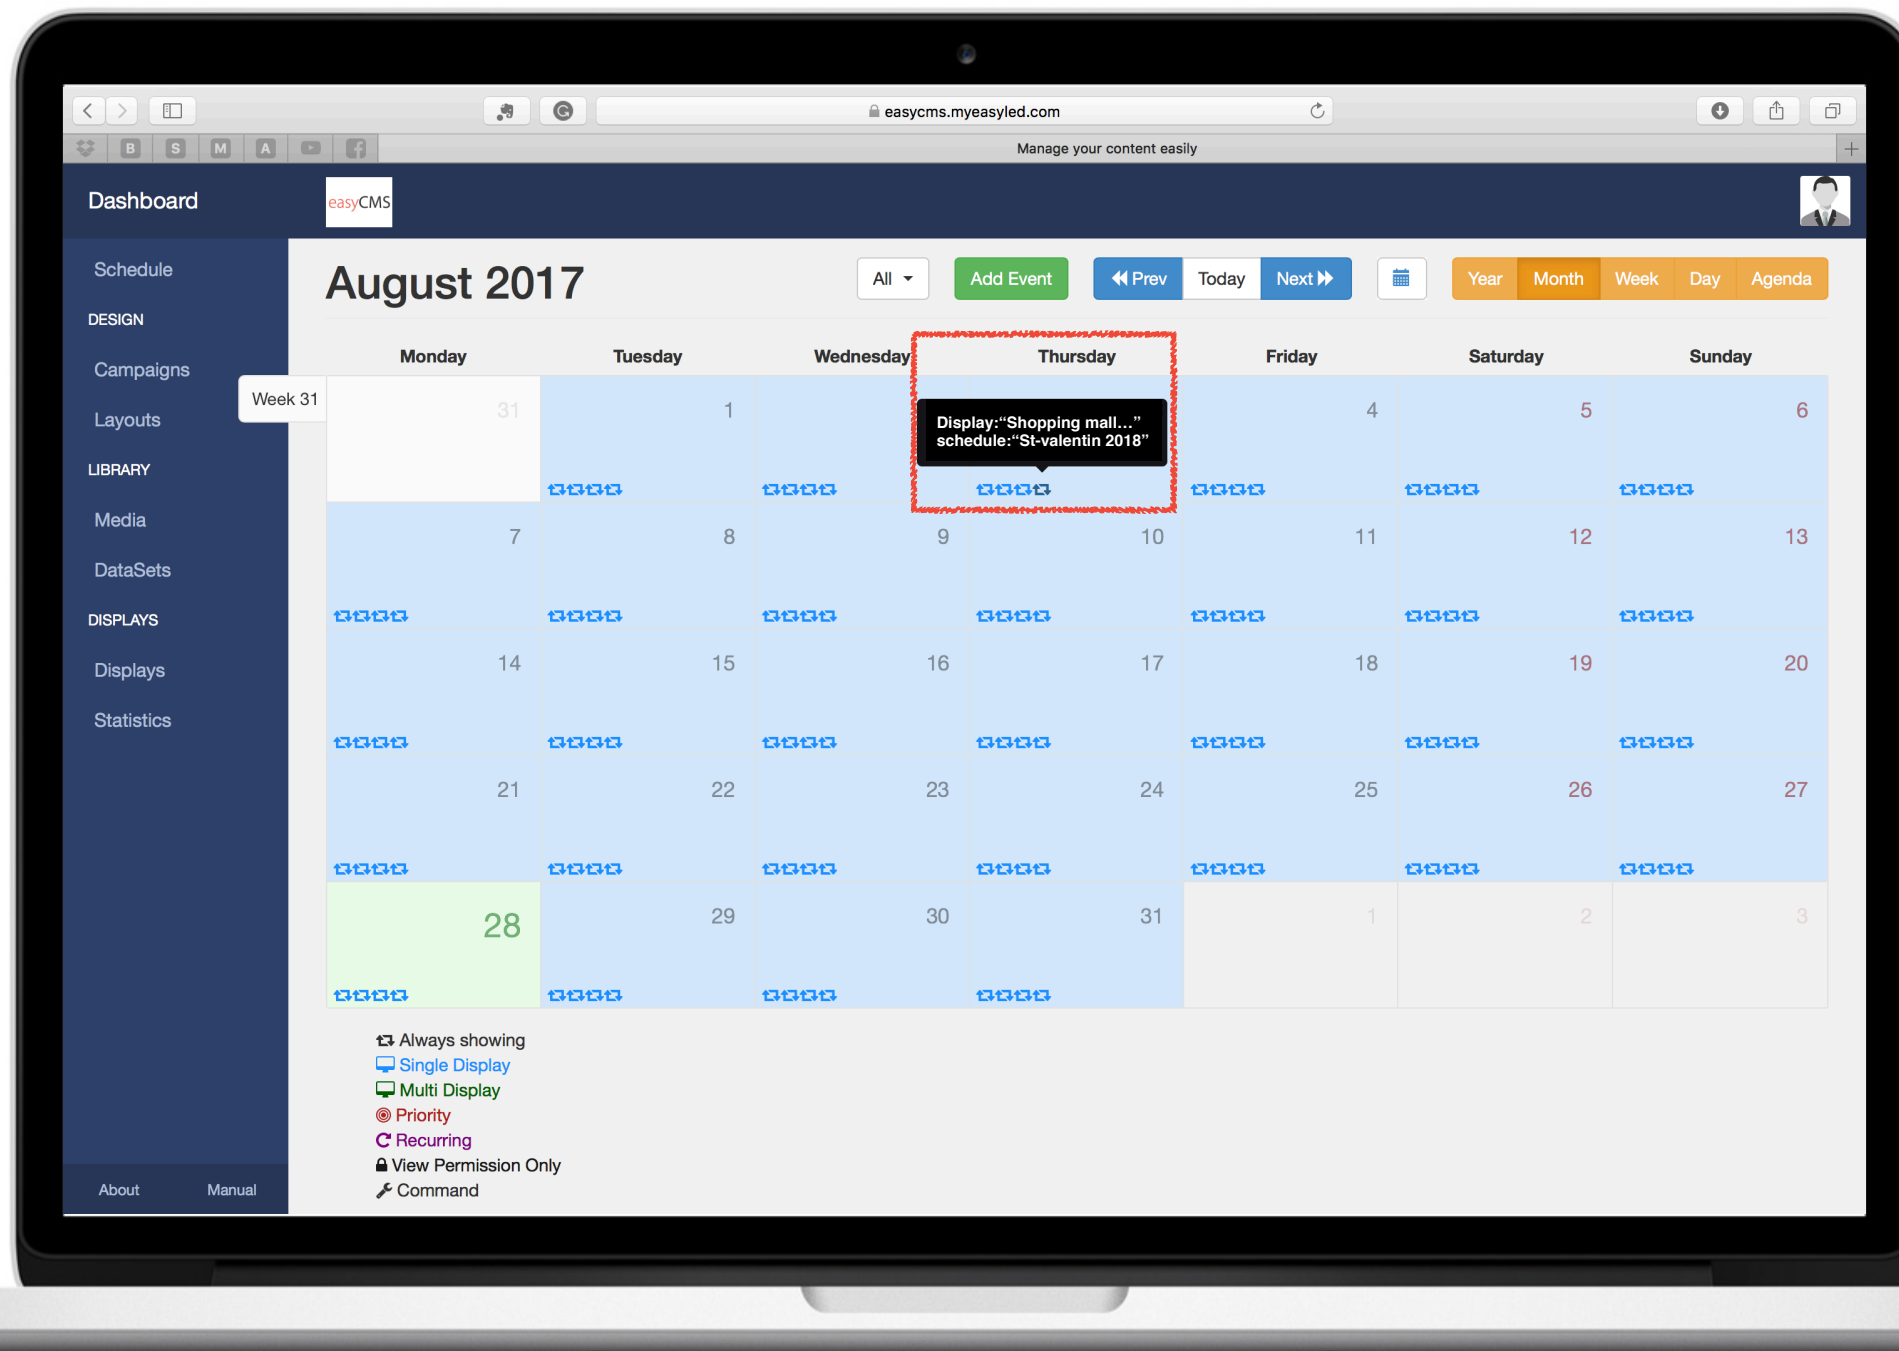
easycms.myeasyled.com

B S M A

Manage your content easily

Dashboard

easyCMS

Schedule

DESIGN

Campaigns

Layouts

LIBRARY

Media

DataSets

DISPLAYS

Displays

Statistics

About Manual

August 2017

All

Add Event

Prev Today Next

Year Month Week Day Agenda

| Monday | Tuesday | Wednesday | Thursday | Friday | Saturday | Sunday |
|---|---|---|---|---|---|---|
| 31 | 1 | 2 | 3 | 4 | 5 | 6 |
| 7 | 8 | 9 | 10 | 11 | 12 | 13 |
| 14 | 15 | 16 | 17 | 18 | 19 | 20 |
| 21 | 22 | 23 | 24 | 25 | 26 | 27 |
| 28 | 29 | 30 | 31 | 1 | 2 | 3 |

Week 31

Display:“Shopping mall...” schedule:“St-valentin 2018”

Always showing
Single Display
Multi Display
Priority
Recurring
View Permission Only
Command